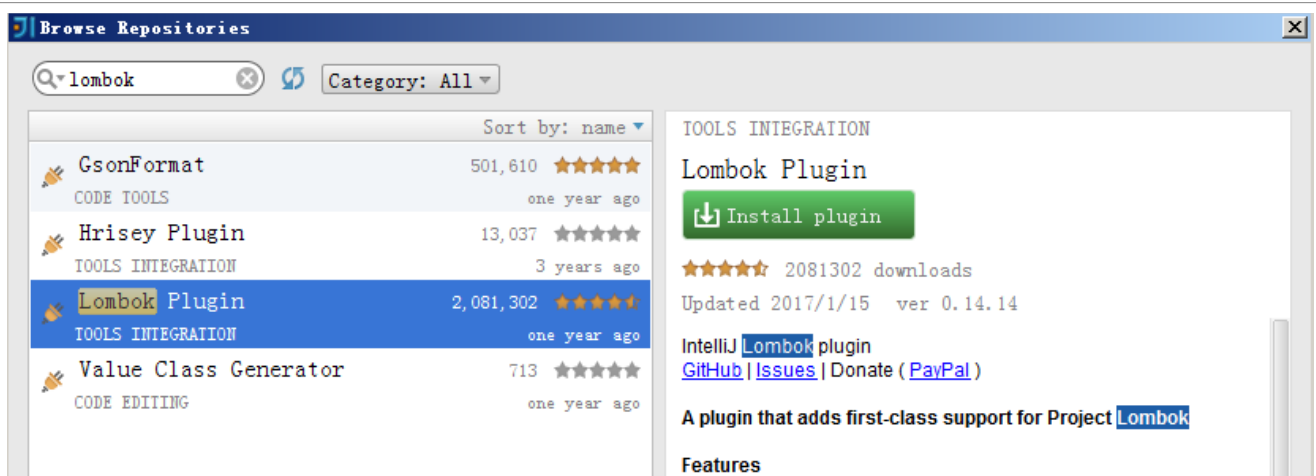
Browse Repositories

lombok

Category: All

Sort by: name

GsonFormat
501,610
CODE TOOLS
one year ago

Hrisey Plugin
13,037
TOOLS INTEGRATION
3 years ago

Lombok Plugin
2,081,302
TOOLS INTEGRATION
one year ago

Value Class Generator
713
CODE EDITING
one year ago

TOOLS INTEGRATION

Lombok Plugin

Install plugin

2081302 downloads

Updated 2017/1/15 ver 0.14.14

IntelliJ Lombok plugin
GitHub | Issues | Donate ( PayPal )

A plugin that adds first-class support for Project Lombok

Features